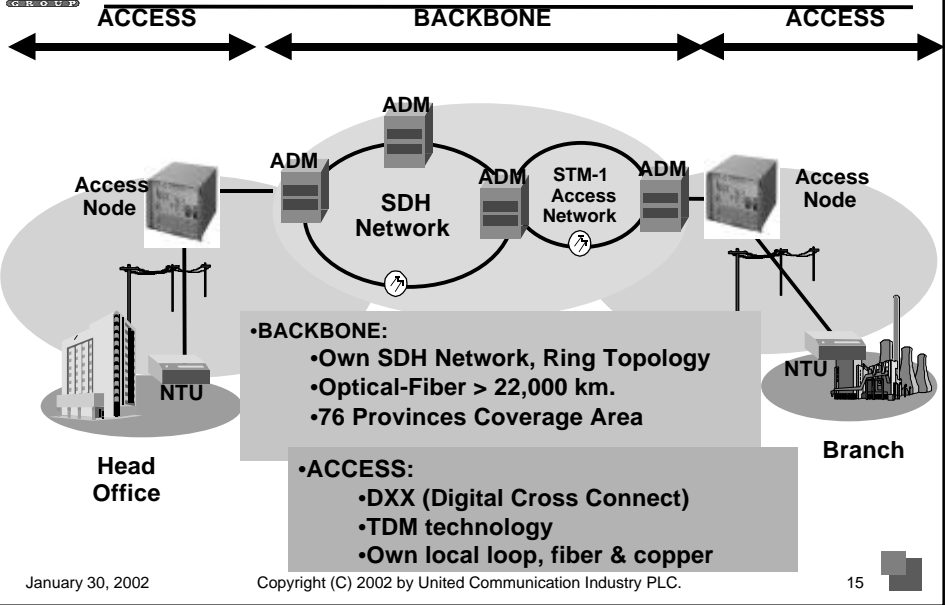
G R O U P

ACCESS

BACKBONE

ACCESS

ADM

ADM

ADM

ADM

Access Node

SDH Network

STM-1 Access Network

Access Node

NTU

NTU

•BACKBONE:
•Own SDH Network, Ring Topology
•Optical-Fiber > 22,000 km.
•76 Provinces Coverage Area

Head Office

Branch

•ACCESS:
•DXX (Digital Cross Connect)
•TDM technology
•Own local loop, fiber & copper

January 30, 2002

Copyright (C) 2002 by United Communication Industry PLC.

15